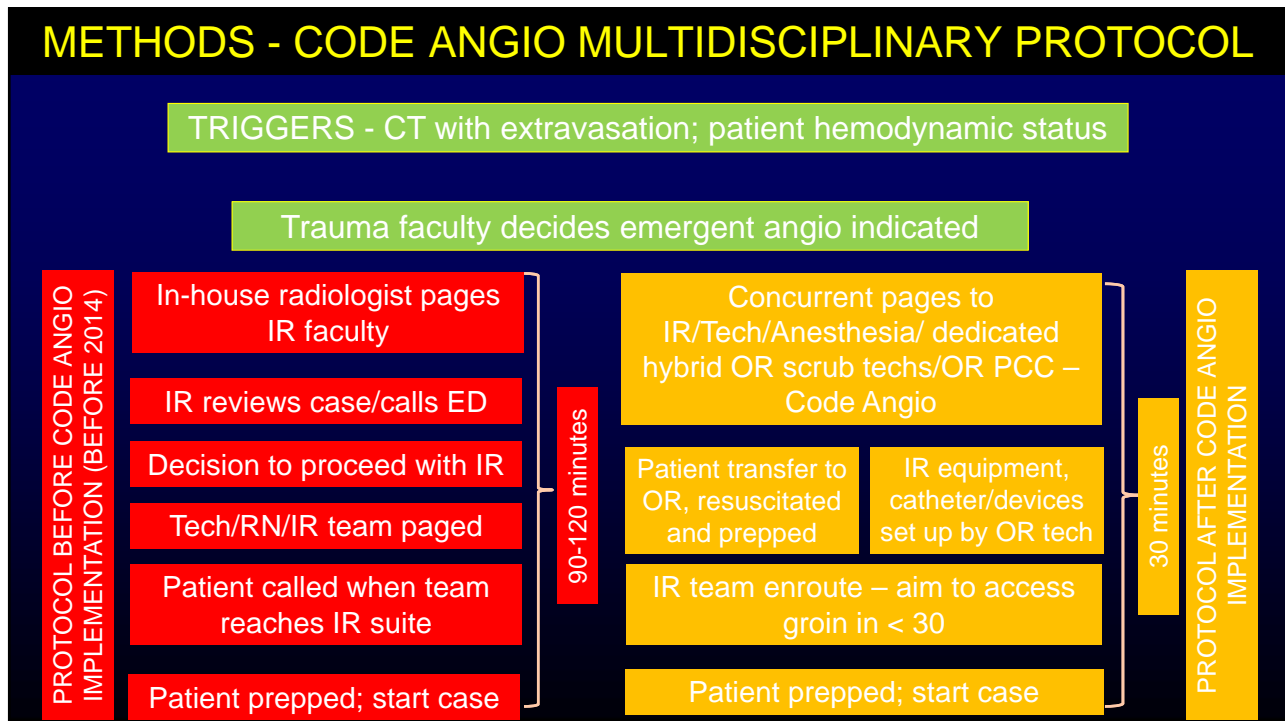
METHODS - CODE ANGIO MULTIDISCIPLINARY PROTOCOL

TRIGGERS - CT with extravasation; patient hemodynamic status

Trauma faculty decides emergent angio indicated

PROTOCOL BEFORE CODE ANGIO IMPLEMENTATION (BEFORE 2014)

In-house radiologist pages IR faculty

IR reviews case/calls ED

Decision to proceed with IR

Tech/RN/IR team paged

Patient called when team reaches IR suite

Patient prepped; start case

90-120 minutes

Concurrent pages to IR/Tech/Anesthesia/ dedicated hybrid OR scrub techs/OR PCC – Code Angio

Patient transfer to OR, resuscitated and prepped

IR equipment, catheter/devices set up by OR tech

IR team enroute – aim to access groin in < 30

Patient prepped; start case

30 minutes

PROTOCOL AFTER CODE ANGIO IMPLEMENTATION